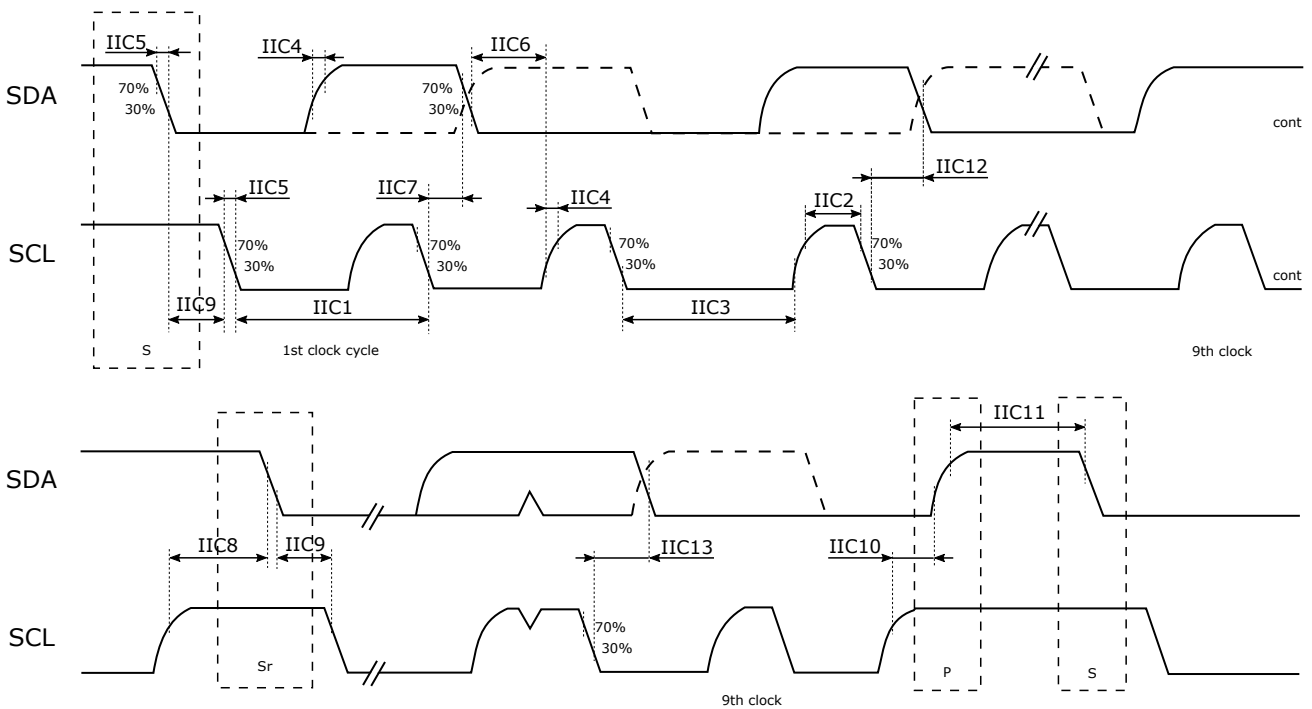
IIC5
IIC4
IIC6
SDA
70%
30%
70%
30%
cont
IIC5
IIC7
IIC4
IIC2
IIC12
SCL
70%
30%
70%
30%
70%
30%
70%
30%
cont
IIC9
IIC1
IIC3
S
1st clock cycle
9th clock

IIC11
SDA
IIC8
IIC9
IIC13
IIC10
SCL
70%
30%
Sr
P
S
9th clock